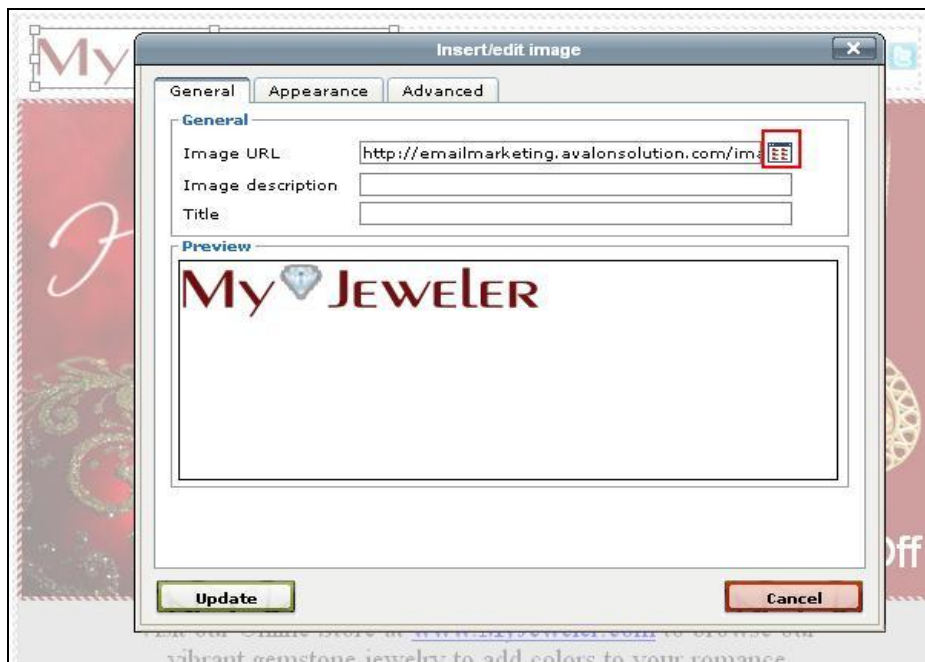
My

Insert/edit image

General
Appearance
Advanced

General

Image URL http://emailmarketing.avalonsolution.com/ima

Image description

Title

Preview

My JEWELER

ff

Update

Cancel

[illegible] www.MyJeweler.com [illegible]

vibrant gemstone jewelry to add colors to your romance